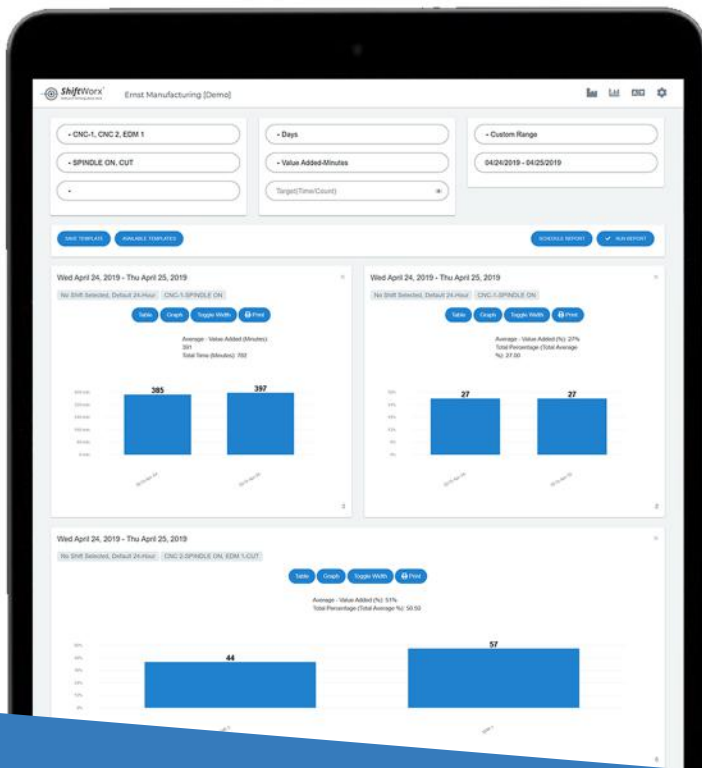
ShiftWorx Ernst Manufacturing [Demo]

• CNC-1, CNC 2, EDM 1
• SPINDLE ON, CUT
•

• Days
• Value Added-Minutes
Target(Time/Count)

• Custom Range
04/24/2019 - 04/25/2019

SAVE TEMPLATE AVAILABLE TEMPLATES SCHEDULE REPORT RUN REPORT

Wed April 24, 2019 - Thu April 25, 2019
No Shift Selected, Default 24-Hour CNC-1-SPINDLE ON
Table Graph Toggle Width Print
Average - Value Added (Minutes): 391
Total Time (Minutes): 782
385
397

Wed April 24, 2019 - Thu April 25, 2019
No Shift Selected, Default 24-Hour CNC-1-SPINDLE ON
Table Graph Toggle Width Print
Average - Value Added (%): 27%
Total Percentage (Total Average %): 27.00
27
27

Wed April 24, 2019 - Thu April 25, 2019
No Shift Selected, Default 24-Hour CNC 2-SPINDLE ON, EDM 1-CUT
Table Graph Toggle Width Print
Average - Value Added (%): 51%
Total Percentage (Total Average %): 50.50
44
57